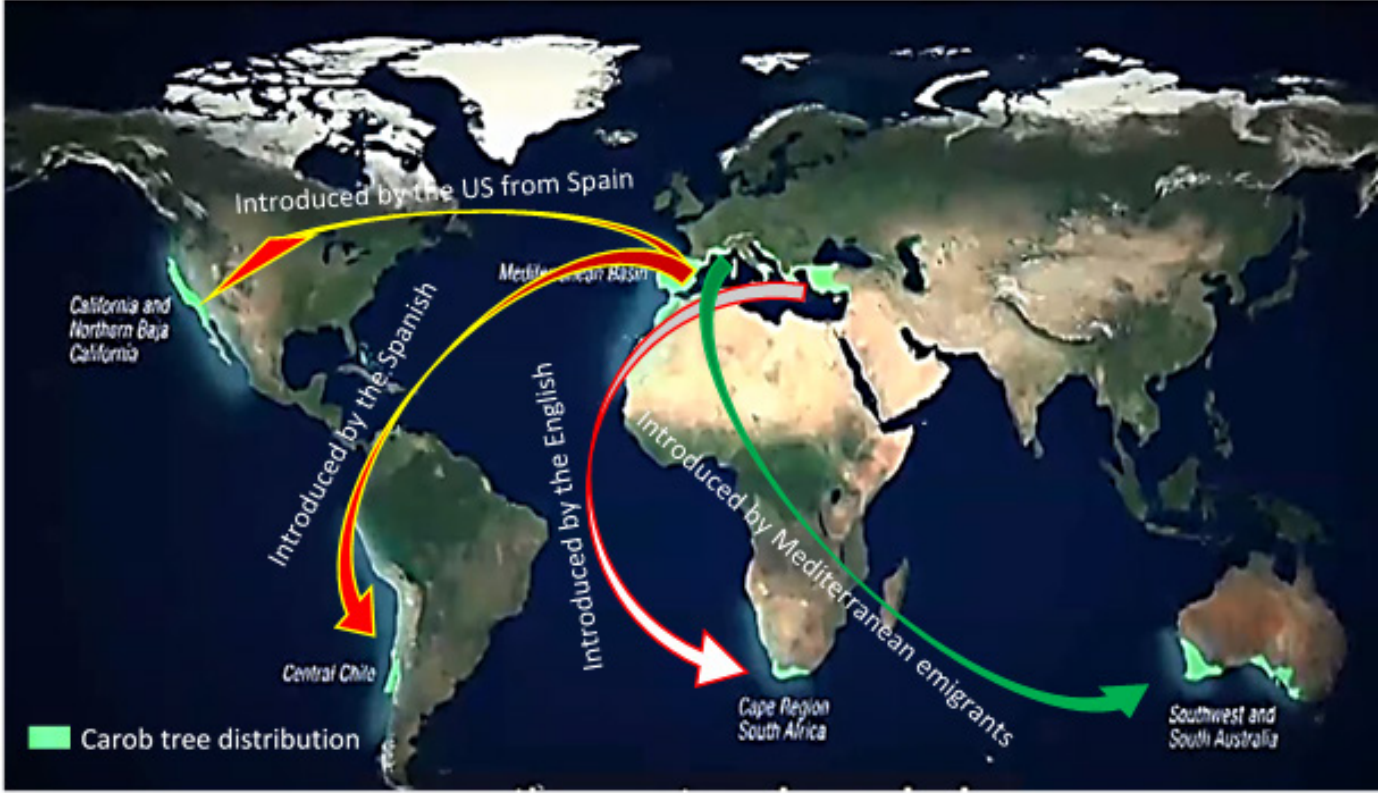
Introduced by the US from Spain

California and Northern Baja California

Mediterranean Basin

Introduced by the Spanish

Introduced by the English

Introduced by Mediterranean emigrants

Central Chile

Cape Region South Africa

Southwest and South Australia

Carob tree distribution